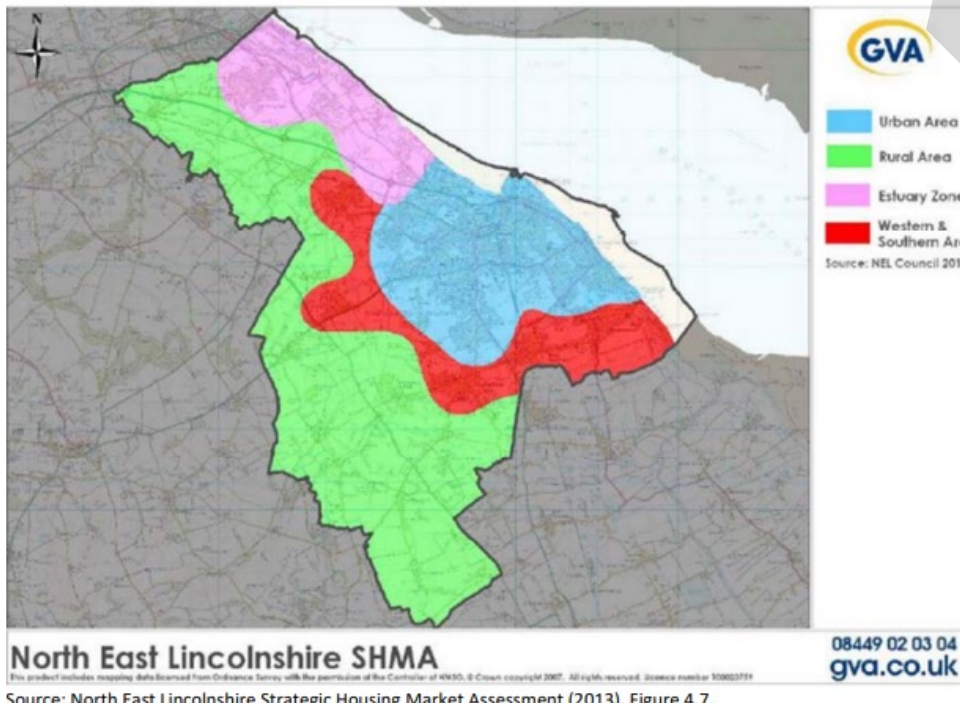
N

GVA

Urban Area
Rural Area
Estuary Zone
Western & Southern Ar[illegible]
Source: NEL Council 201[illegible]

North East Lincolnshire SHMA
This product includes mapping data licensed from Ordnance Survey with the permission of the Controller of HMSO. © Crown copyright 2007. All rights reserved. Licence number 100023759

08449 02 03 04
gva.co.uk

Source: North East Lincolnshire Strategic Housing Market Assessment (2013), Figure 4.7